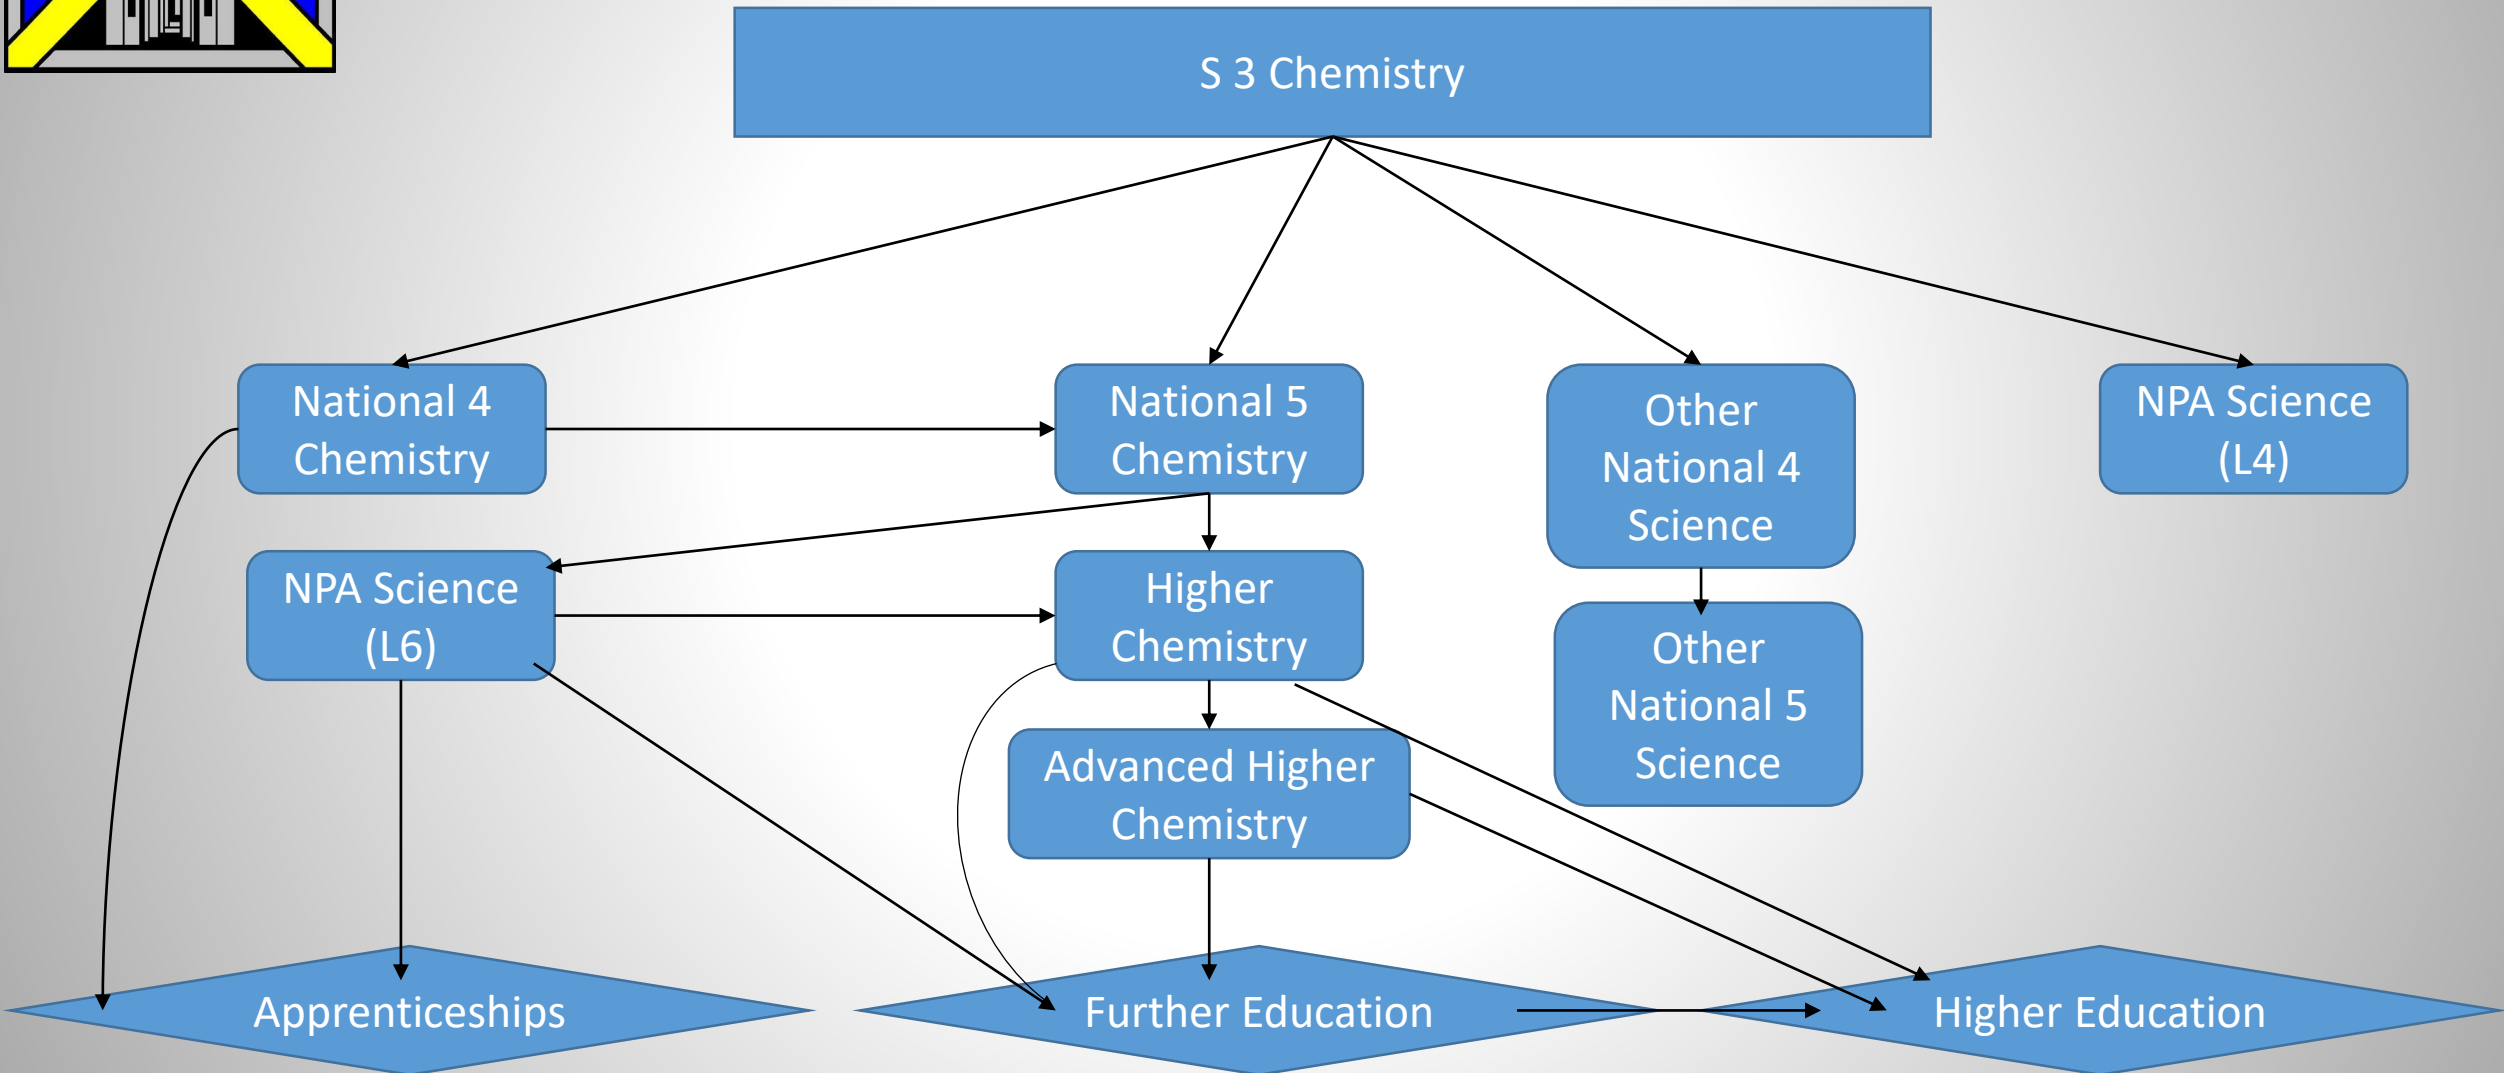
S 3 Chemistry

National 4 Chemistry

National 5 Chemistry

Other National 4 Science

NPA Science (L4)

NPA Science (L6)

Higher Chemistry

Other National 5 Science

Advanced Higher Chemistry

Apprenticeships

Further Education

Higher Education